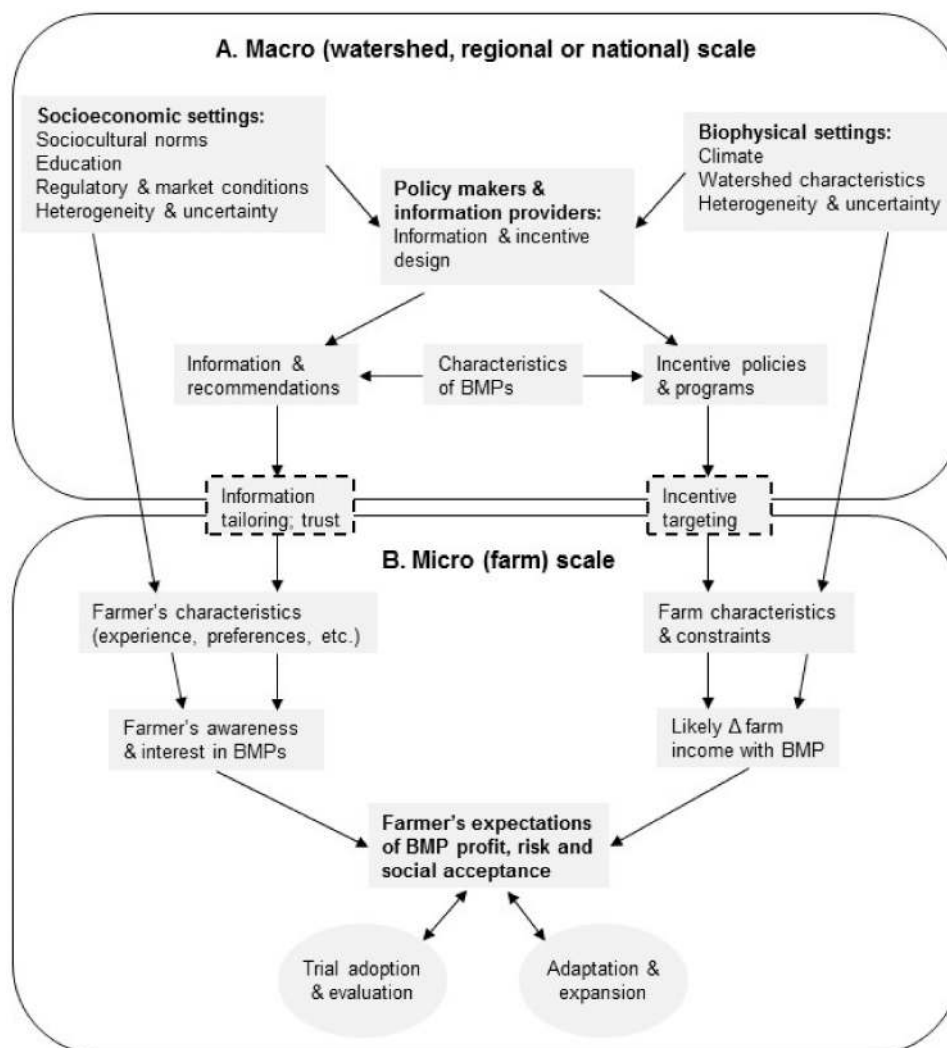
A. Macro (watershed, regional or national) scale

Socioeconomic settings:
Sociocultural norms
Education
Regulatory & market conditions
Heterogeneity & uncertainty

Policy makers & information providers:
Information & incentive design

Biophysical settings:
Climate
Watershed characteristics
Heterogeneity & uncertainty

Information & recommendations

Characteristics of BMPs

Incentive policies & programs

Information tailoring; trust

Incentive targeting

B. Micro (farm) scale

Farmer's characteristics (experience, preferences, etc.)

Farm characteristics & constraints

Farmer's awareness & interest in BMPs

Likely Δ farm income with BMP

Farmer's expectations of BMP profit, risk and social acceptance

Trial adoption & evaluation

Adaptation & expansion